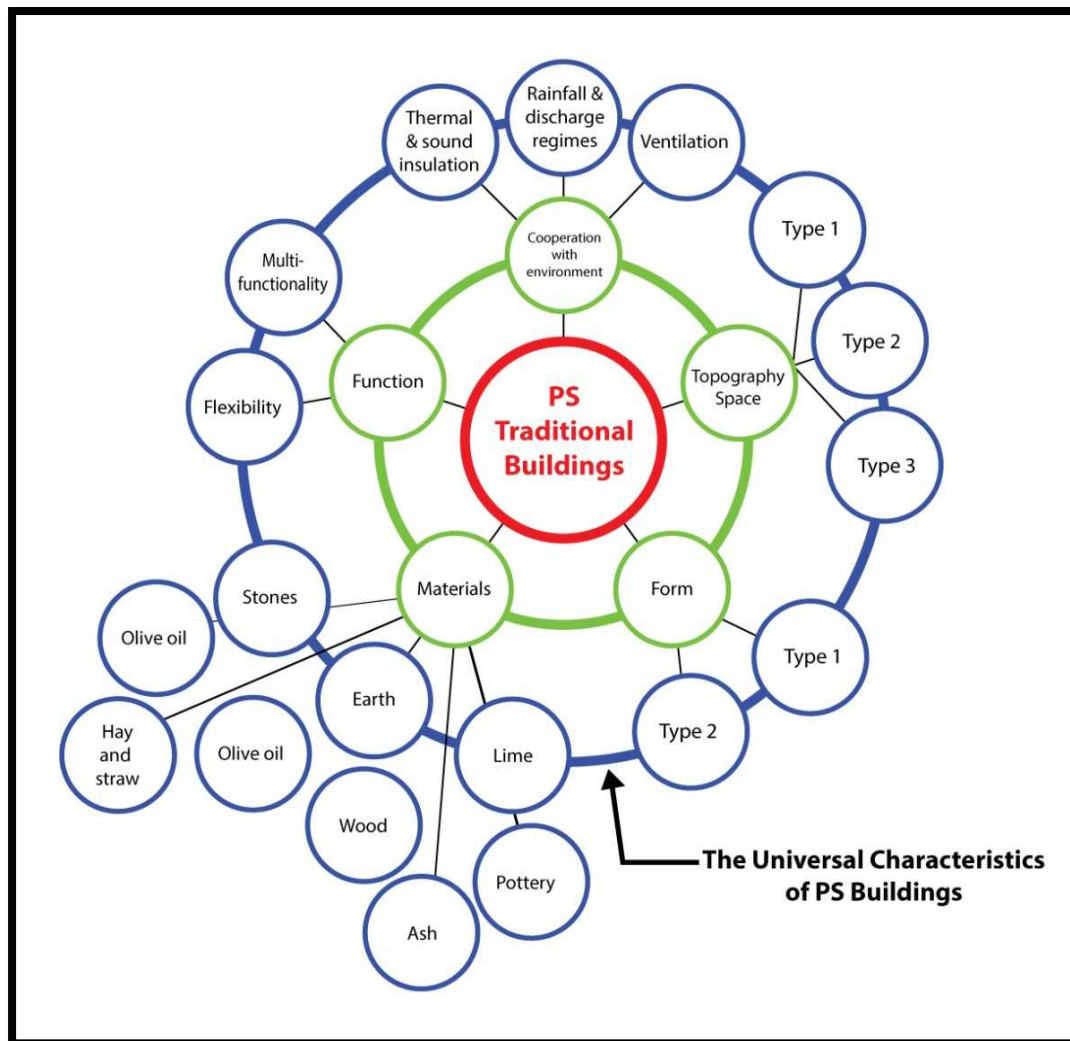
Thermal & sound insulation

Rainfall & discharge regimes

Ventilation

Cooperation with environment

Type 1

Multi-functionality

Type 2

Function

Topography Space

PS Traditional Buildings

Flexibility

Type 3

Stones

Materials

Form

Olive oil

Type 1

Earth

Hay and straw

Olive oil

Lime

Type 2

Wood

Pottery

Ash

The Universal Characteristics of PS Buildings